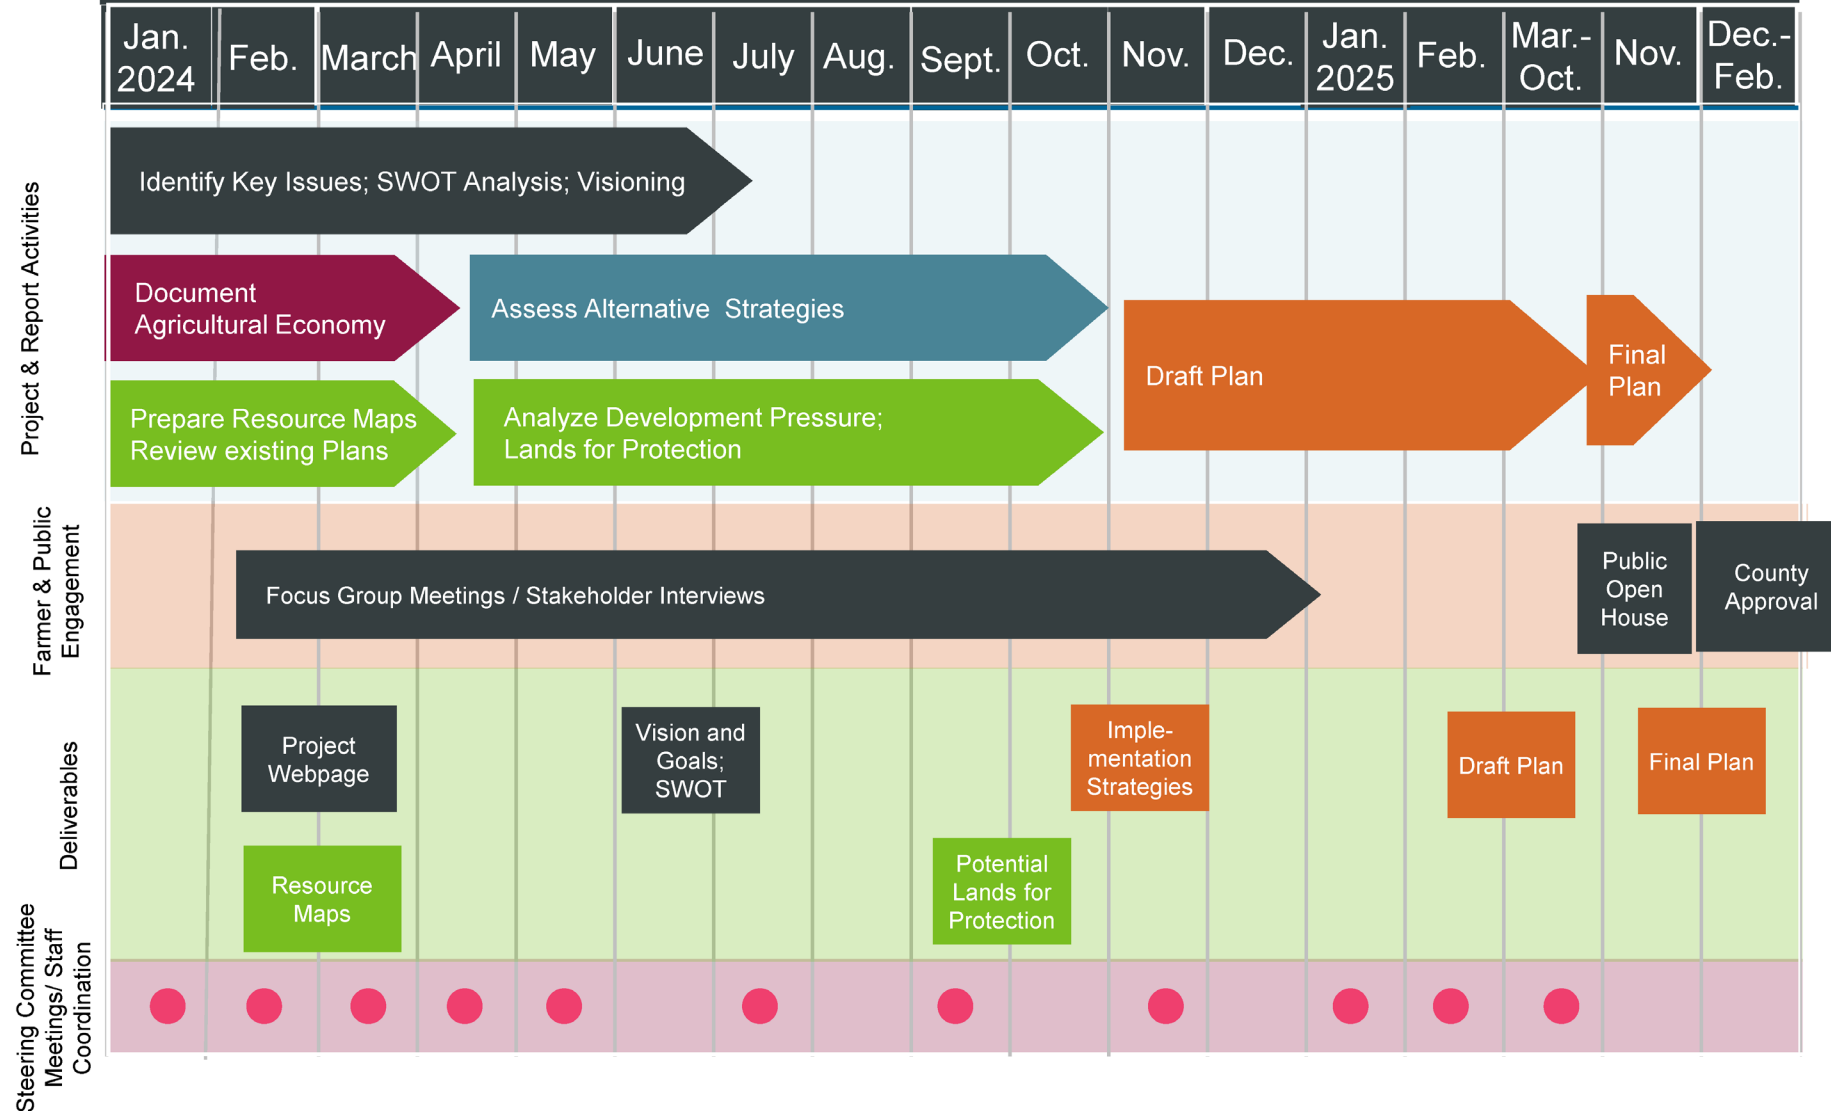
| Jan. 2024 | Feb. | March | April | May | June | July | Aug. | Sept. | Oct. | Nov. | Dec. | Jan. 2025 | Feb. | Mar.-Oct. | Nov. | Dec.-Feb. |
|---|---|---|---|---|---|---|---|---|---|---|---|---|---|---|---|---|

Project & Report Activities

Identify Key Issues; SWOT Analysis; Visioning

Document Agricultural Economy

Assess Alternative Strategies

Draft Plan

Final Plan

Prepare Resource Maps Review existing Plans

Analyze Development Pressure; Lands for Protection

Farmer & Public Engagement

Focus Group Meetings / Stakeholder Interviews

Public Open House

County Approval

Deliverables

Project Webpage

Vision and Goals; SWOT

Imple-mentation Strategies

Draft Plan

Final Plan

Resource Maps

Potential Lands for Protection

Steering Committee Meetings/ Staff Coordination